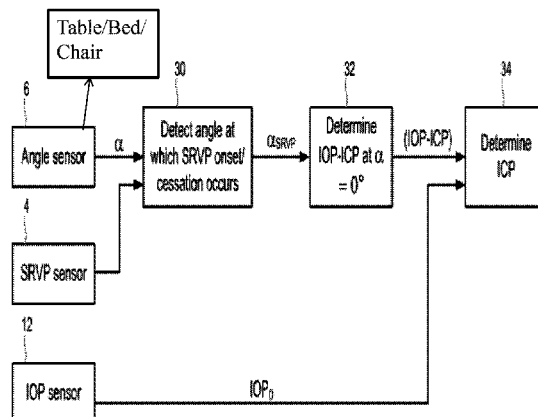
Table/Bed/ Chair

6

Angle sensor

$\alpha$

30

Detect angle at which SRVP onset/ cessation occurs

$\alpha_{SRVP}$

32

Determine IOP-ICP at $\alpha = 0°$

(IOP-ICP)

34

Determine ICP

4

SRVP sensor

12

IOP sensor

$IOP_0$